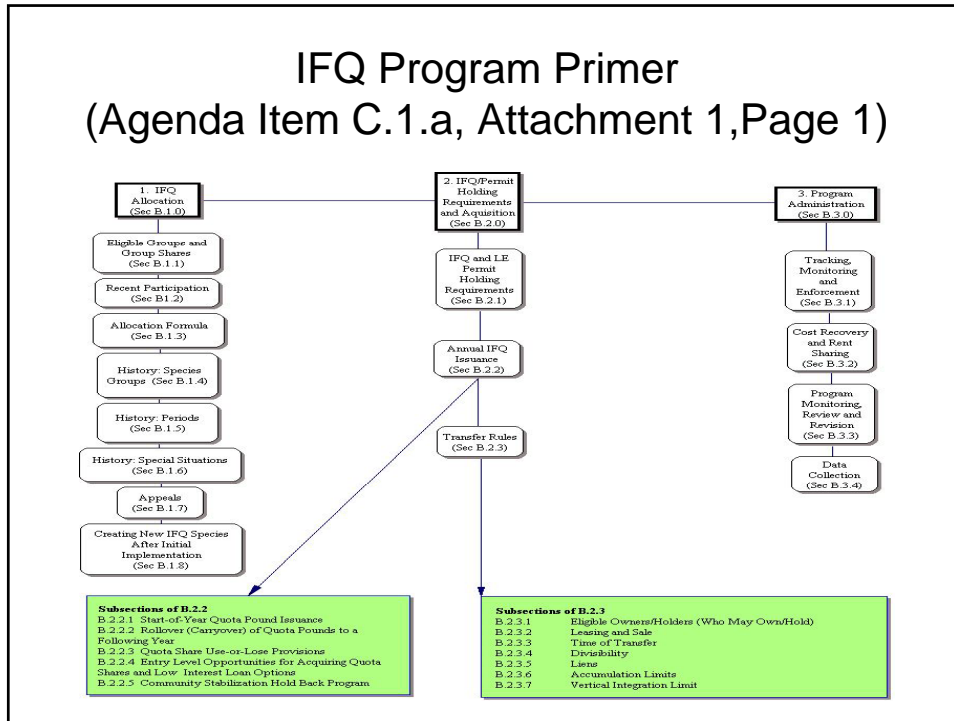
IFQ Program Primer
(Agenda Item C.1.a, Attachment 1,Page 1)

1. IFQ Allocation (Sec B.1.0)

Eligible Groups and Group Shares (Sec B.1.1)

Recent Participation (Sec B1.2)

Allocation Formula (Sec B.1.3)

History: Species Groups (Sec B.1.4)

History: Periods (Sec B.1.5)

History: Special Situations (Sec B.1.6)

Appeals (Sec B.1.7)

Creating New IFQ Species After Initial Implementation (Sec B.1.8)

2. IFQ/Permit Holding Requirements and Aquisition (Sec B.2.0)

IFQ and LE Permit Holding Requirements (Sec B.2.1)

Annual IFQ Issuance (Sec B.2.2)

Transfer Rules (Sec B.2.3)

3. Program Administration (Sec B.3.0)

Tracking, Monitoring and Enforcement (Sec B.3.1)

Cost Recovery and Rent Sharing (Sec B.3.2)

Program Monitoring, Review and Revision (Sec B.3.3)

Data Collection (Sec B.3.4)

Subsections of B.2.2
B.2.2.1 Start-of-Year Quota Pound Issuance
B.2.2.2 Rollover (Carryover) of Quota Pounds to a Following Year
B.2.2.3 Quota Share Use-or-Lose Provisions
B.2.2.4 Entry Level Opportunities for Acquiring Quota Shares and Low Interest Loan Options
B.2.2.5 Community Stabilization Hold Back Program

Subsections of B.2.3
B.2.3.1 Eligible Owners/Holders (Who May Own/Hold)
B.2.3.2 Leasing and Sale
B.2.3.3 Time of Transfer
B.2.3.4 Divisibility
B.2.3.5 Liens
B.2.3.6 Accumulation Limits
B.2.3.7 Vertical Integration Limit